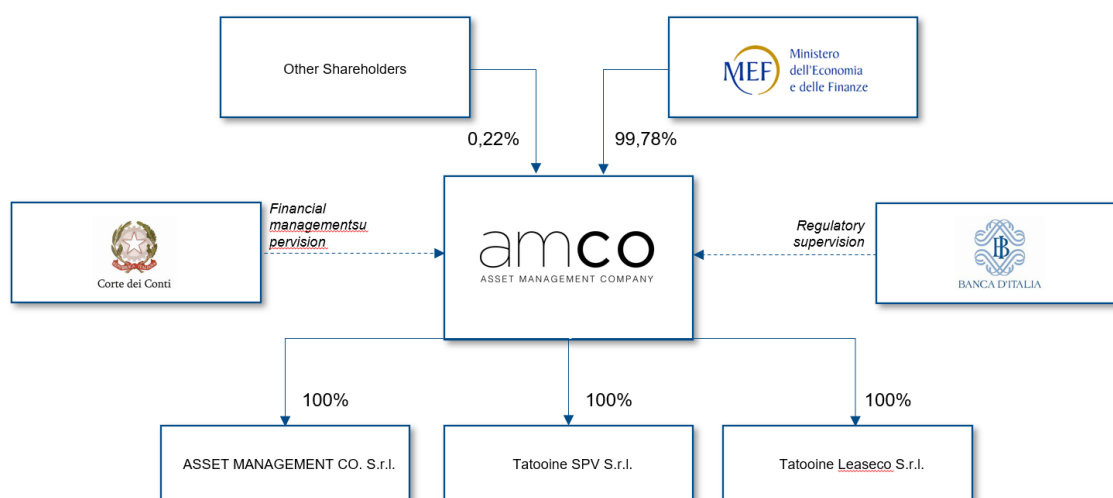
Other Shareholders

MEF Ministero dell'Economia e delle Finanze

0,22%

99,78%

Corte dei Conti

Financial managementsu pervision

amco
ASSET MANAGEMENT COMPANY

Regulatory supervision

BANCA D'ITALIA

100%

100%

100%

ASSET MANAGEMENT CO. S.r.l.

Tatooine SPV S.r.l.

Tatooine Leaseco S.r.l.